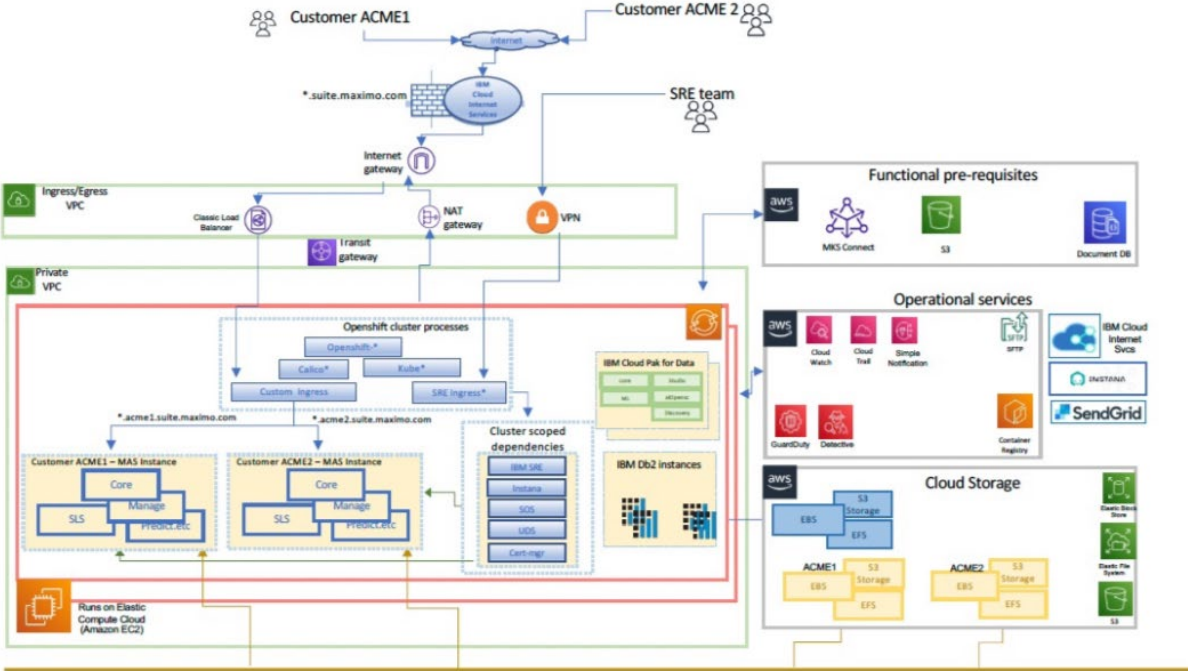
Customer ACME1

Customer ACME 2

Internet

*.suite.maximo.com

IBM Cloud Internet Services

SRE team

Internet gateway

Ingress/Egress VPC

Classic Load Balancer

NAT gateway

VPN

Transit gateway

Private VPC

Functional pre-requisites

aws

MKS Connect

S3

Document DB

Operational services

aws

Cloud Watch

Cloud Trail

Simple Notification

SFTP

GuardDuty

Detective

Container Registry

IBM Cloud Internet Svcs

INSTANA

SendGrid

Openshift cluster processes

Openshift*

Calico*

Kube*

Custom Ingress

SRE Ingress*

IBM Cloud Pak for Data

core

Studio

WL

Discovery

*.acme1.suite.maximo.com

*.acme2.suite.maximo.com

Cluster scoped dependencies

IBM SRE

Instana

SOS

UDS

Cert-mgr

IBM Db2 instances

Customer ACME1 – MAS Instance

Core

Manage

SLS

Predict.etc

Customer ACME2 – MAS Instance

Core

Manage

SLS

Predict.etc

Cloud Storage

aws

EBS

S3 Storage

EFS

Elastic Block Store

Elastic File System

S3

ACME1

EBS

S3 Storage

EFS

ACME2

EBS

S3 Storage

EFS

Runs on Elastic Compute Cloud (Amazon EC2)